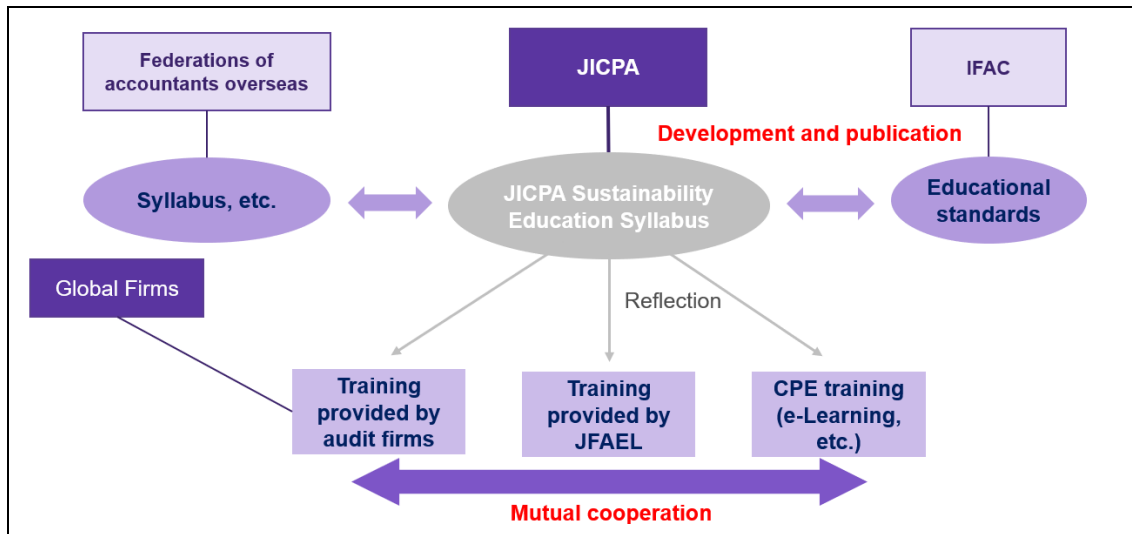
Federations of accountants overseas

JICPA

IFAC

Development and publication

Syllabus, etc.

JICPA Sustainability Education Syllabus

Educational standards

Global Firms

Reflection

Training provided by audit firms

Training provided by JFAEL

CPE training (e-Learning, etc.)

Mutual cooperation